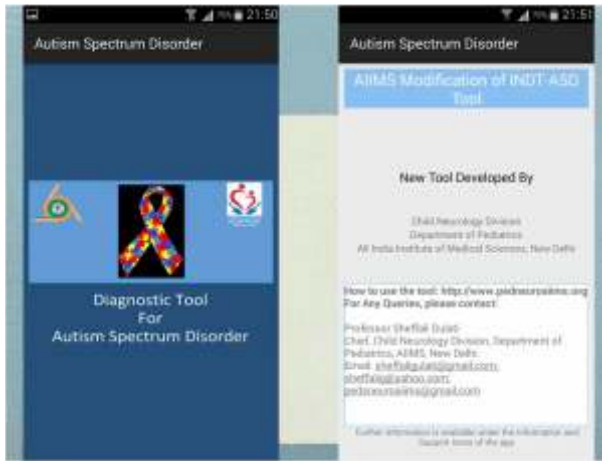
21:50

Autism Spectrum Disorder

Diagnostic Tool
For
Autism Spectrum Disorder

21:51

Autism Spectrum Disorder

AIIMS Modification of INDT-ASD Tool

New Tool Developed By

Child Neurology Division
Department of Pediatrics
All India Institute of Medical Sciences, New Delhi

How to use the tool: http://www.pedneuroaiims.org
For Any Queries, please contact:

Professor Sheffali Gulati
Chief, Child Neurology Division, Department of Pediatrics, AIIMS, New Delhi.
Email: sheffaligulati@gmail.com, sheffalig@yahoo.com, pedneuroaiims@gmail.com

Further information is available under the information and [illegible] icons of the app